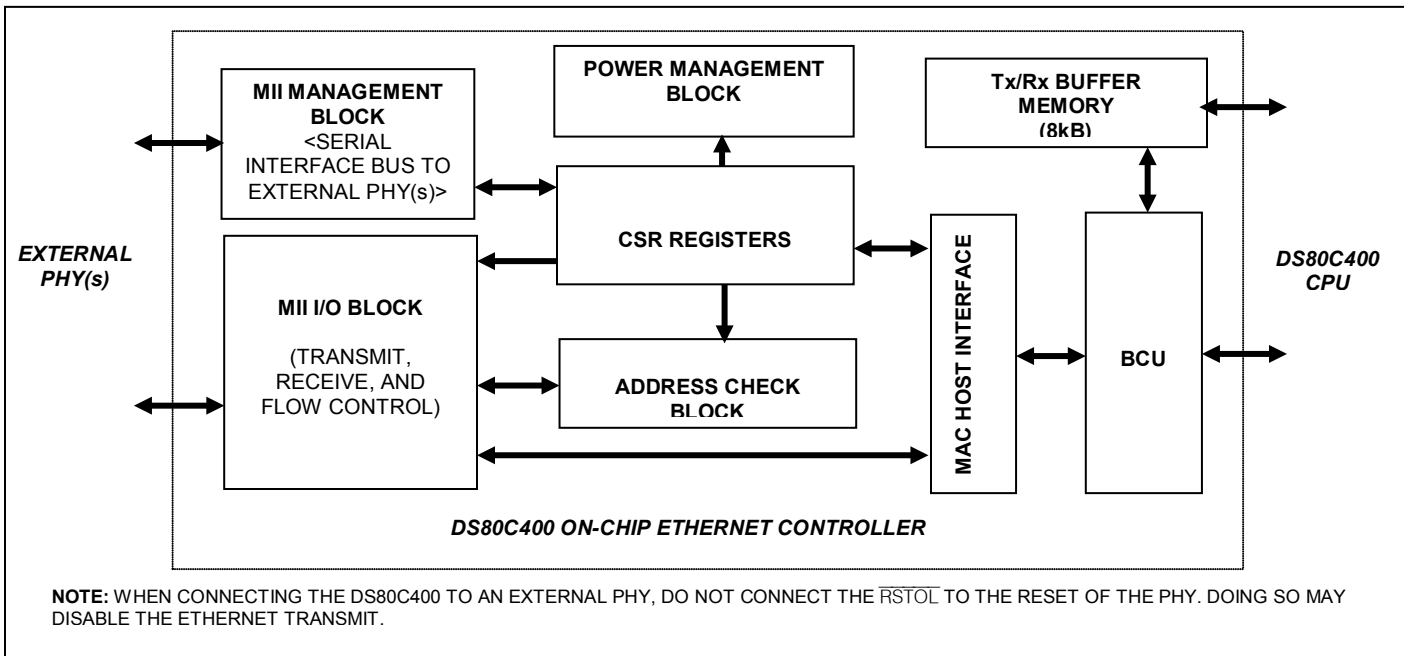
MII MANAGEMENT BLOCK
<SERIAL INTERFACE BUS TO EXTERNAL PHY(s)>

POWER MANAGEMENT BLOCK

Tx/Rx BUFFER MEMORY (8kB)

EXTERNAL PHY(s)

CSR REGISTERS

MAC HOST INTERFACE

DS80C400 CPU

MII I/O BLOCK

(TRANSMIT, RECEIVE, AND FLOW CONTROL)

ADDRESS CHECK BLOCK

BCU

DS80C400 ON-CHIP ETHERNET CONTROLLER

NOTE: WHEN CONNECTING THE DS80C400 TO AN EXTERNAL PHY, DO NOT CONNECT THE $\overline{RSTOL}$ TO THE RESET OF THE PHY. DOING SO MAY DISABLE THE ETHERNET TRANSMIT.